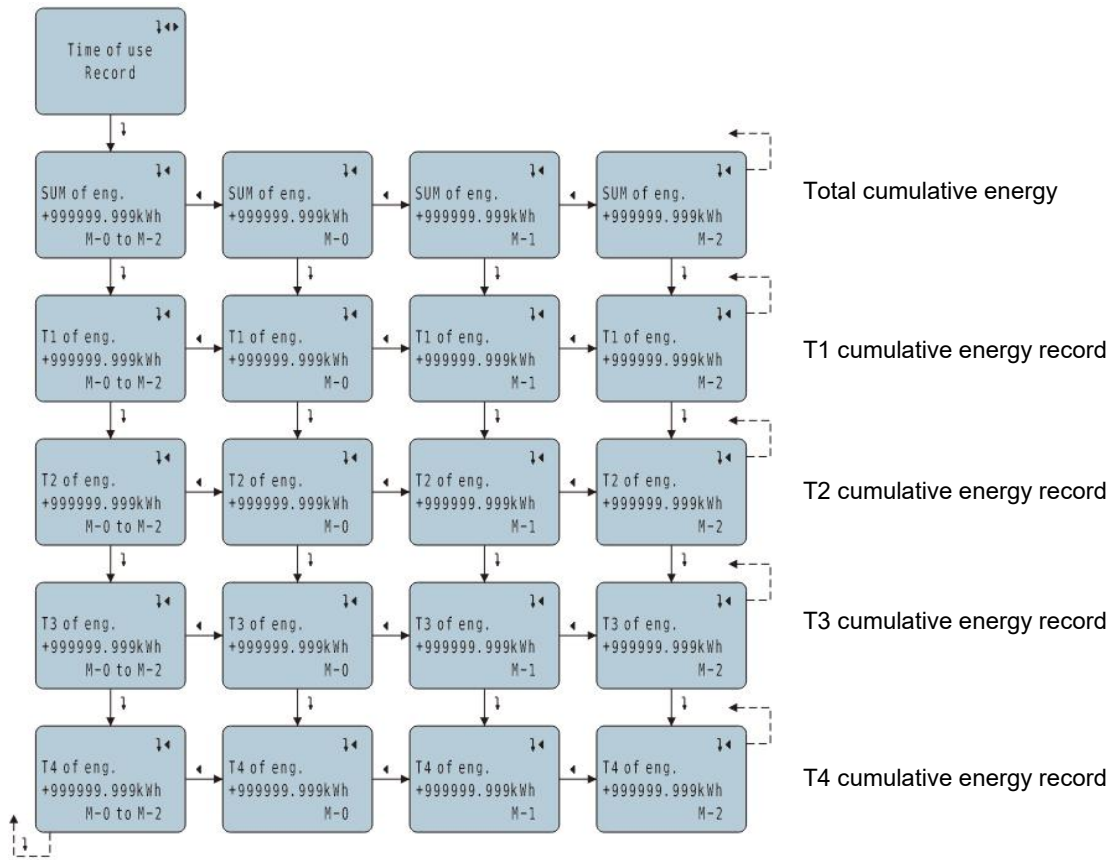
Time of use
Record

SUM of eng.
+999999.999kWh
M-0 to M-2

SUM of eng.
+999999.999kWh
M-0

SUM of eng.
+999999.999kWh
M-1

SUM of eng.
+999999.999kWh
M-2

Total cumulative energy

T1 of eng.
+999999.999kWh
M-0 to M-2

T1 of eng.
+999999.999kWh
M-0

T1 of eng.
+999999.999kWh
M-1

T1 of eng.
+999999.999kWh
M-2

T1 cumulative energy record

T2 of eng.
+999999.999kWh
M-0 to M-2

T2 of eng.
+999999.999kWh
M-0

T2 of eng.
+999999.999kWh
M-1

T2 of eng.
+999999.999kWh
M-2

T2 cumulative energy record

T3 of eng.
+999999.999kWh
M-0 to M-2

T3 of eng.
+999999.999kWh
M-0

T3 of eng.
+999999.999kWh
M-1

T3 of eng.
+999999.999kWh
M-2

T3 cumulative energy record

T4 of eng.
+999999.999kWh
M-0 to M-2

T4 of eng.
+999999.999kWh
M-0

T4 of eng.
+999999.999kWh
M-1

T4 of eng.
+999999.999kWh
M-2

T4 cumulative energy record